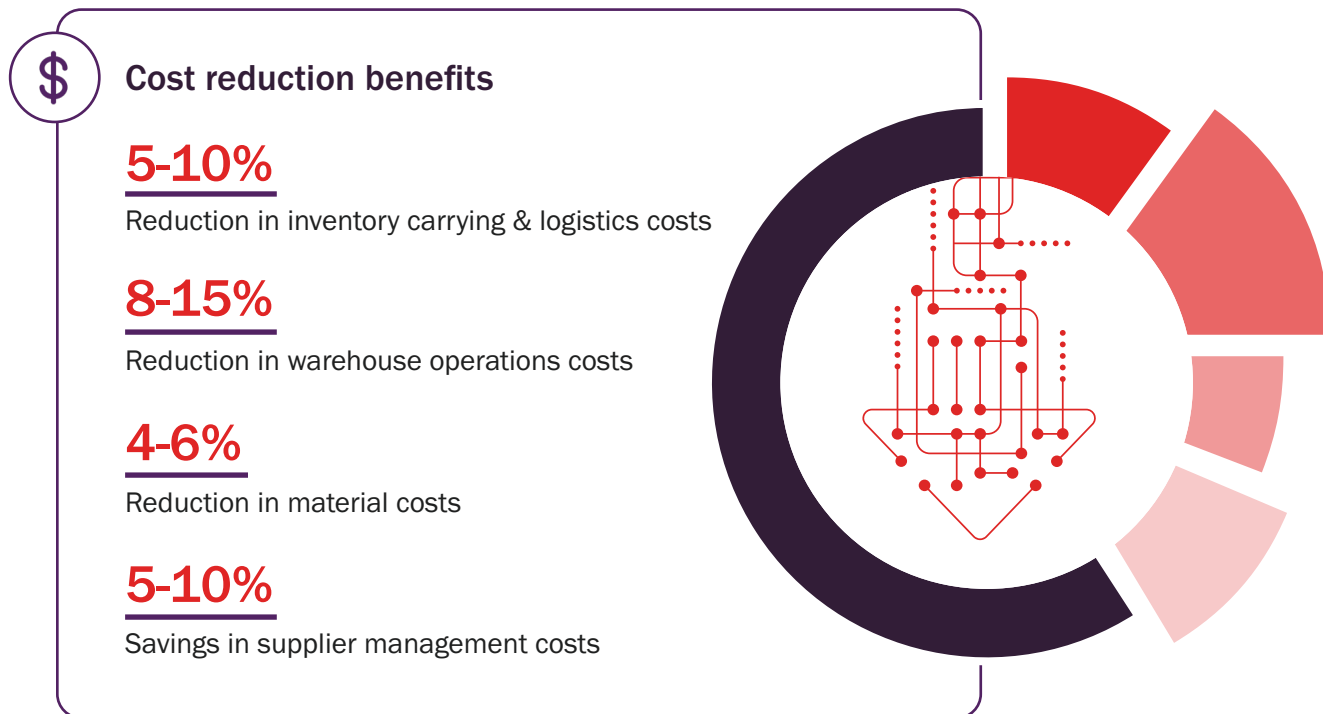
$

Cost reduction benefits

5-10%
Reduction in inventory carrying & logistics costs

8-15%
Reduction in warehouse operations costs

4-6%
Reduction in material costs

5-10%
Savings in supplier management costs